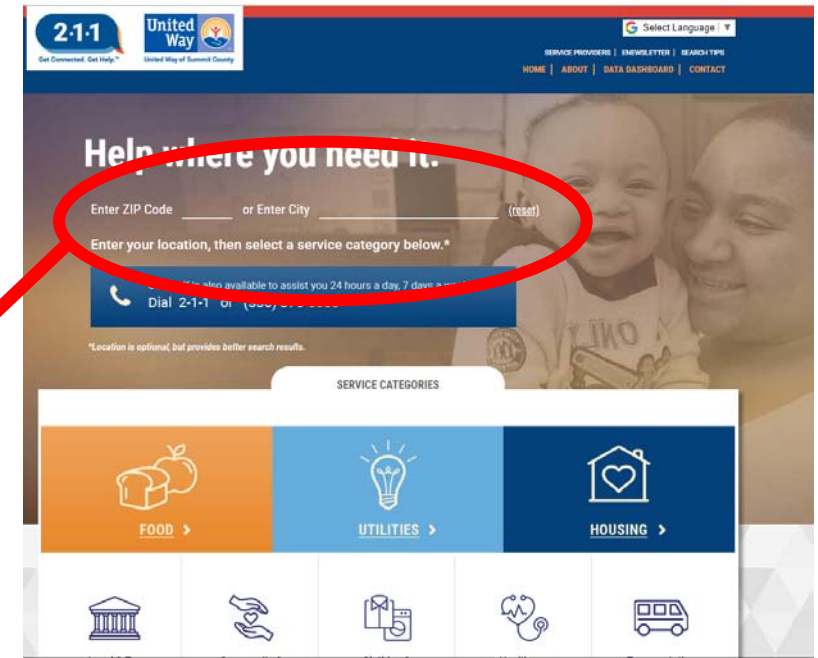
2·1·1
Get Connected. Get Help.™

United Way
United Way of Summit County

Select Language

SERVICE PROVIDERS | ENEWSLETTER | SEARCH TIPS
HOME | ABOUT | DATA DASHBOARD | CONTACT

Help where you need it.

Enter ZIP Code ______ or Enter City ____________ (reset)

Enter your location, then select a service category below.*

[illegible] is also available to assist you 24 hours a day, 7 days a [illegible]
Dial 2-1-1 or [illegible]

*Location is optional, but provides better search results.

SERVICE CATEGORIES

FOOD >

UTILITIES >

HOUSING >